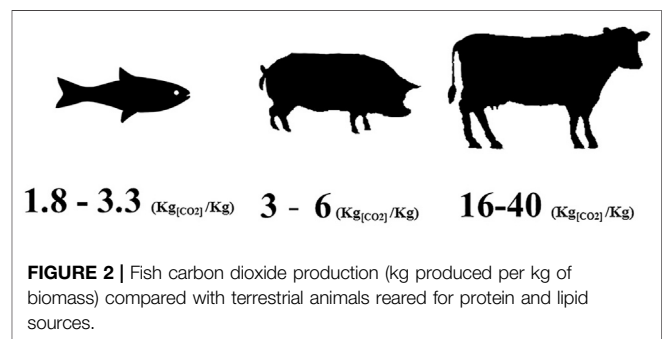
1.8 - 3.3 $(Kg_{[CO_2]}/Kg)$ 3 - 6 $(Kg_{[CO_2]}/Kg)$ 16-40 $(Kg_{[CO_2]}/Kg)$

**FIGURE 2 |** Fish carbon dioxide production (kg produced per kg of biomass) compared with terrestrial animals reared for protein and lipid sources.